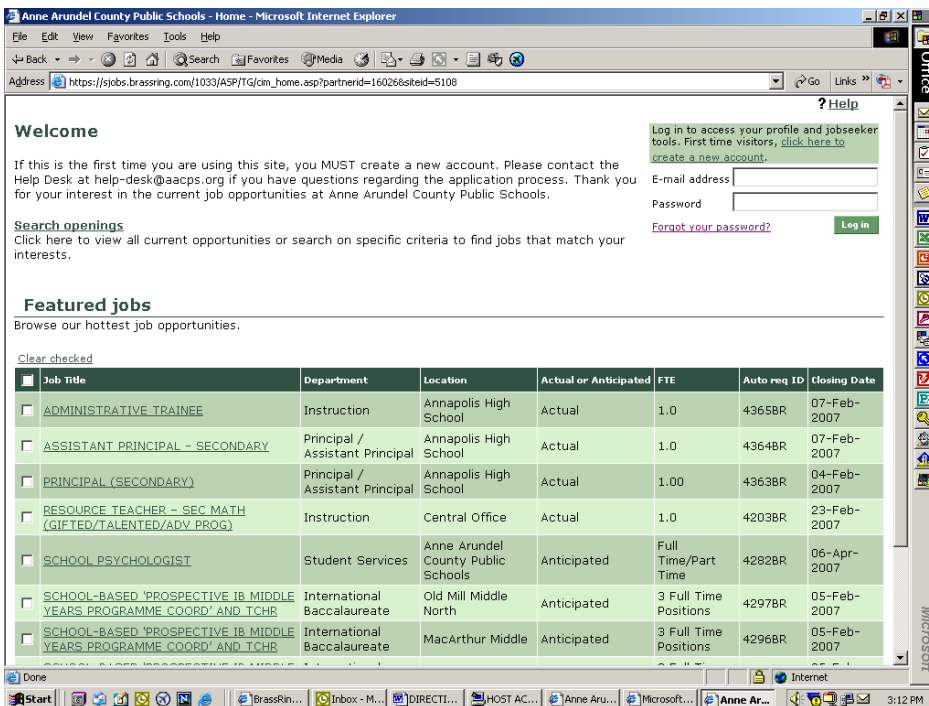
Anne Arundel County Public Schools - Home - Microsoft Internet Explorer

File Edit View Favorites Tools Help

Back Search Favorites Media

Address https://sjobs.brassring.com/1033/ASP/TG/cim_home.asp?partnerid=16026&siteid=5108

Go Links

?Help

Welcome

If this is the first time you are using this site, you MUST create a new account. Please contact the Help Desk at help-desk@aacps.org if you have questions regarding the application process. Thank you for your interest in the current job opportunities at Anne Arundel County Public Schools.

Log in to access your profile and jobseeker tools. First time visitors, click here to create a new account.

E-mail address

Password

Forgot your password?

Log in

Search openings
Click here to view all current opportunities or search on specific criteria to find jobs that match your interests.

Featured jobs
Browse our hottest job opportunities.

Clear checked

| Job Title | Department | Location | Actual or Anticipated | FTE | Auto req ID | Closing Date |
|---|---|---|---|---|---|---|
| ADMINISTRATIVE TRAINEE | Instruction | Annapolis High School | Actual | 1.0 | 4365BR | 07-Feb-2007 |
| ASSISTANT PRINCIPAL - SECONDARY | Principal / Assistant Principal | Annapolis High School | Actual | 1.0 | 4364BR | 07-Feb-2007 |
| PRINCIPAL (SECONDARY) | Principal / Assistant Principal | Annapolis High School | Actual | 1.00 | 4363BR | 04-Feb-2007 |
| RESOURCE TEACHER - SEC MATH (GIFTED/TALENTED/ADV PROG) | Instruction | Central Office | Actual | 1.0 | 4203BR | 23-Feb-2007 |
| SCHOOL PSYCHOLOGIST | Student Services | Anne Arundel County Public Schools | Anticipated | Full Time/Part Time | 4282BR | 06-Apr-2007 |
| SCHOOL-BASED 'PROSPECTIVE IB MIDDLE YEARS PROGRAMME COORD' AND TCHR | International Baccalaureate | Old Mill Middle North | Anticipated | 3 Full Time Positions | 4297BR | 05-Feb-2007 |
| SCHOOL-BASED 'PROSPECTIVE IB MIDDLE YEARS PROGRAMME COORD' AND TCHR | International Baccalaureate | MacArthur Middle | Anticipated | 3 Full Time Positions | 4296BR | 05-Feb-2007 |

Done

Internet

Start BrassRin... Inbox - M... DIRECTI... HOST AC... Anne Aru... Microsoft... Anne Ar... 3:12 PM

Office

Microsoft